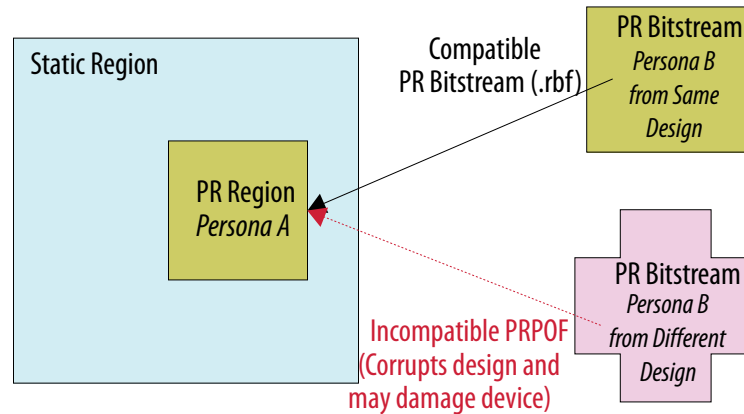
Static Region

PR Region
*Persona A*

Compatible
PR Bitstream (.rbf)

PR Bitstream
*Persona B from Same Design*

Incompatible PRPOF
(Corrupts design and may damage device)

PR Bitstream
*Persona B from Different Design*